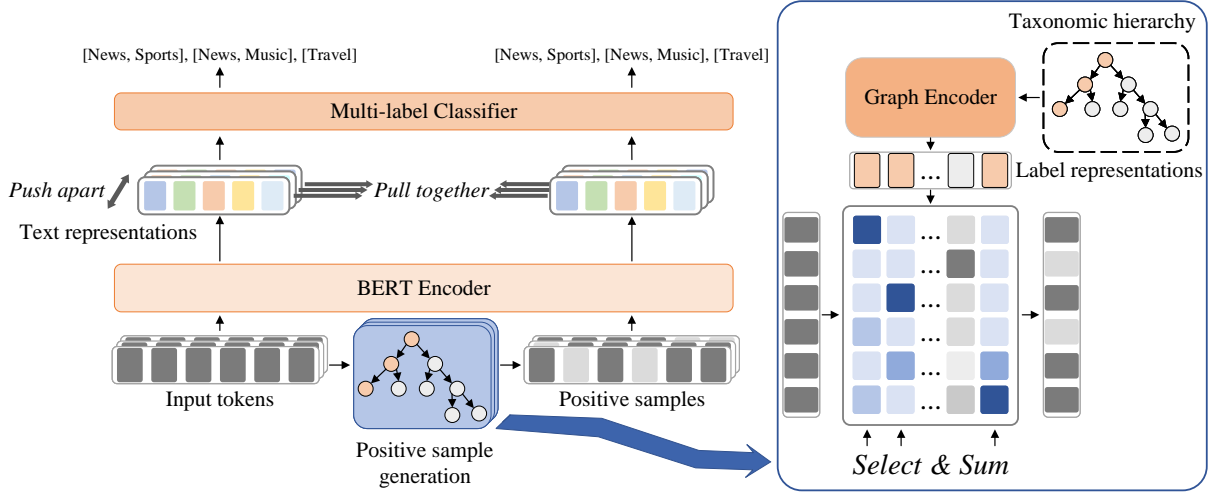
[News, Sports], [News, Music], [Travel]

[News, Sports], [News, Music], [Travel]

Multi-label Classifier

Push apart

Pull together

Text representations

BERT Encoder

Input tokens

Positive samples

Positive sample generation

Taxonomic hierarchy

Graph Encoder

Label representations

Select & Sum